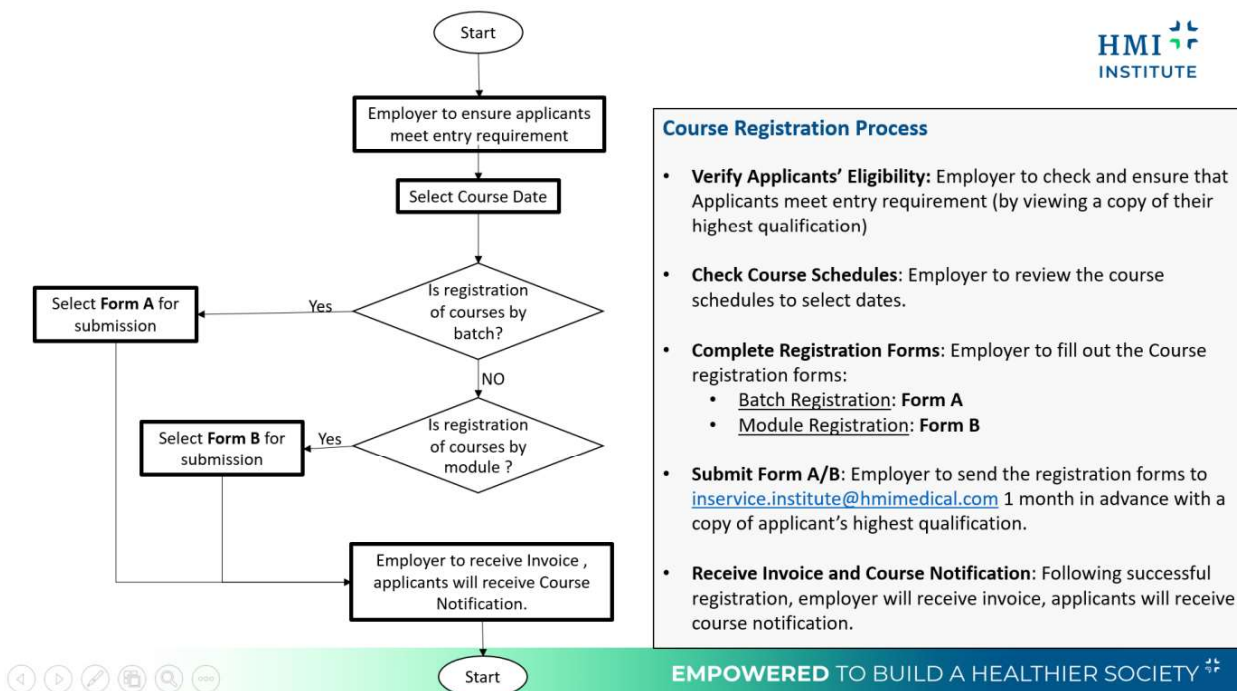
Start

Employer to ensure applicants meet entry requirement

Select Course Date

Is registration of courses by batch?

Yes

Select **Form A** for submission

NO

Is registration of courses by module ?

Yes

Select **Form B** for submission

Employer to receive Invoice , applicants will receive Course Notification.

Start

HMI INSTITUTE

**Course Registration Process**

- **Verify Applicants' Eligibility:** Employer to check and ensure that Applicants meet entry requirement (by viewing a copy of their highest qualification)

- **Check Course Schedules**: Employer to review the course schedules to select dates.

- **Complete Registration Forms**: Employer to fill out the Course registration forms:
  - Batch Registration: **Form A**
  - Module Registration: **Form B**

- **Submit Form A/B**: Employer to send the registration forms to inservice.institute@hmimedical.com 1 month in advance with a copy of applicant's highest qualification.

- **Receive Invoice and Course Notification**: Following successful registration, employer will receive invoice, applicants will receive course notification.

**EMPOWERED** TO BUILD A HEALTHIER SOCIETY